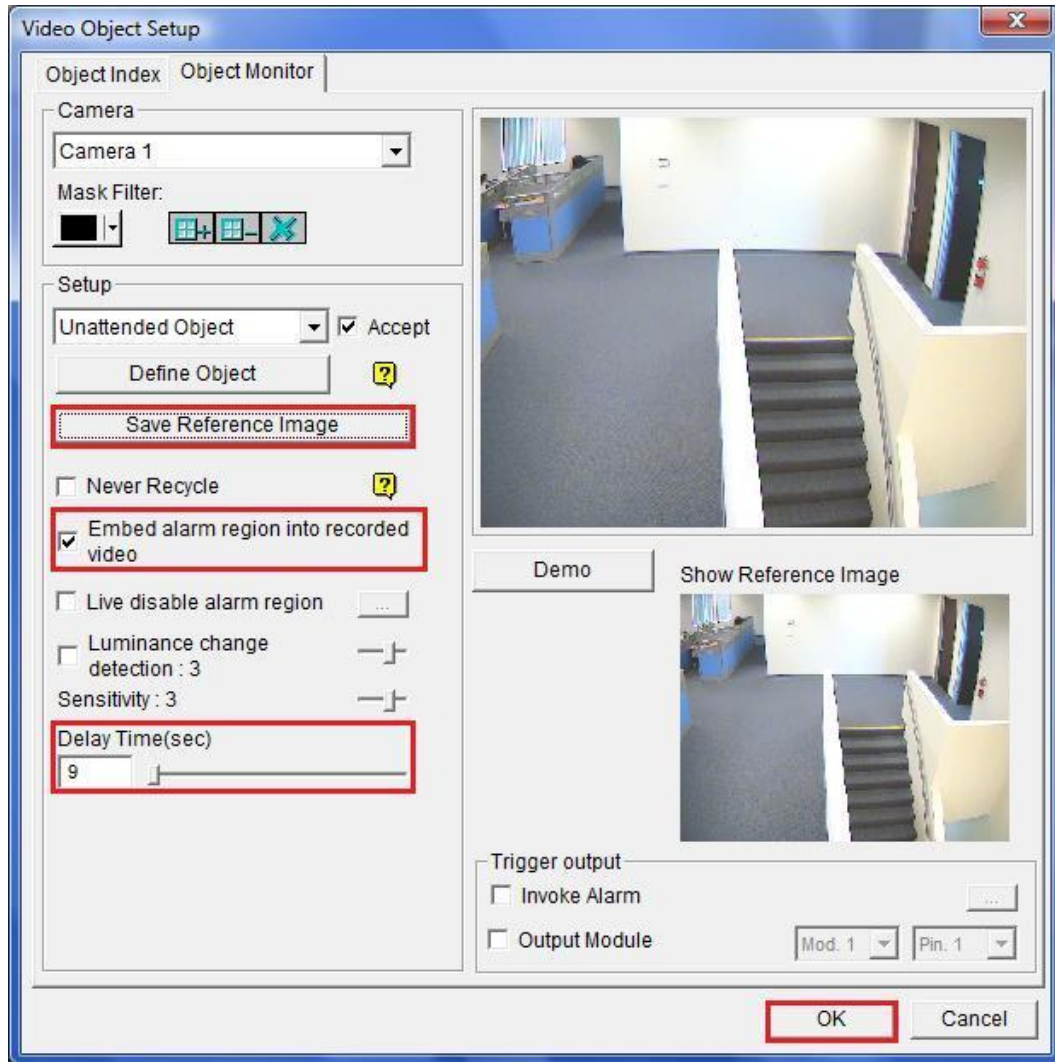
Video Object Setup

Object Index | Object Monitor

Camera

Camera 1

Mask Filter:

Setup

Unattended Object

Accept

Define Object

Save Reference Image

Never Recycle

Embed alarm region into recorded video

Live disable alarm region

...

Luminance change detection : 3

Sensitivity : 3

Delay Time(sec)

9

Demo

Show Reference Image

Trigger output

Invoke Alarm

...

Output Module

Mod. 1

Pin. 1

OK

Cancel